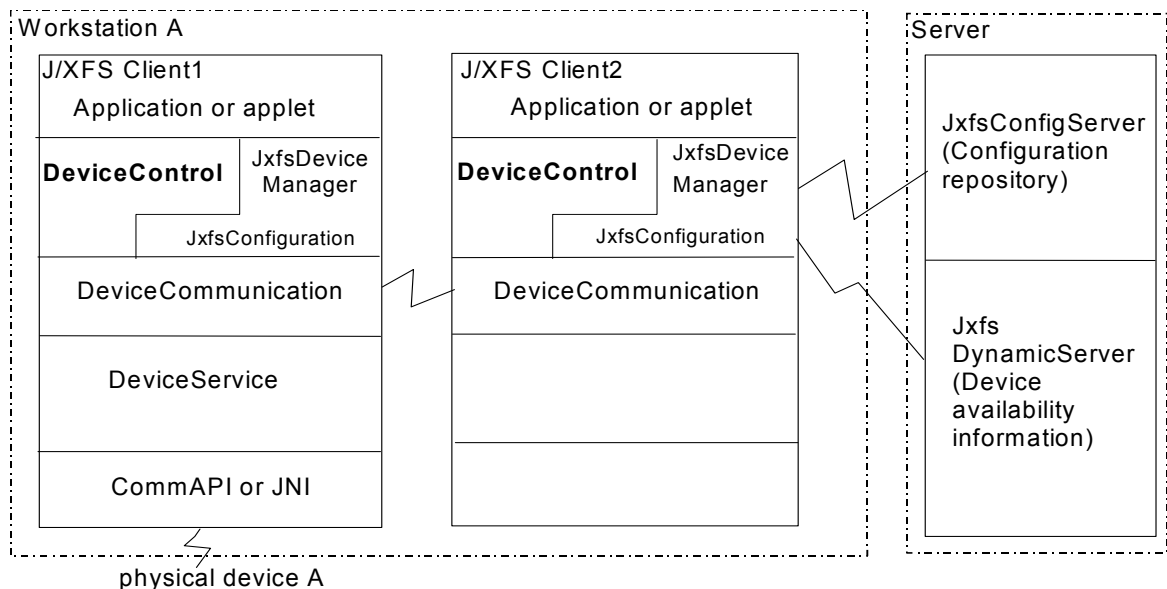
Workstation A

J/XFS Client1

Application or applet

DeviceControl

JxfsDevice Manager

JxfsConfiguration

DeviceCommunication

DeviceService

CommAPI or JNI

J/XFS Client2

Application or applet

DeviceControl

JxfsDevice Manager

JxfsConfiguration

DeviceCommunication

Server

JxfsConfigServer (Configuration repository)

Jxfs DynamicServer (Device availability information)

physical device A